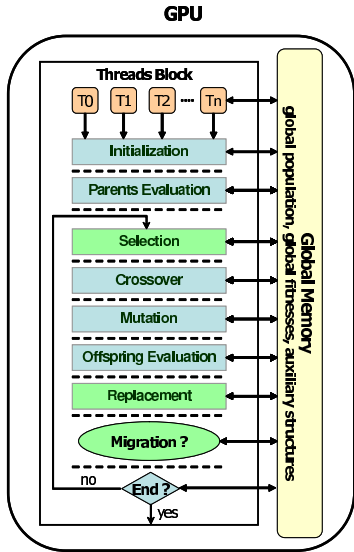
GPU

Threads Block

T0 T1 T2 ..... Tn

Initialization

Parents Evaluation

Selection

Crossover

Mutation

Offspring Evaluation

Replacement

Migration ?

no

End ?

yes

Global Memory
global population, global fitnesses, auxiliary structures